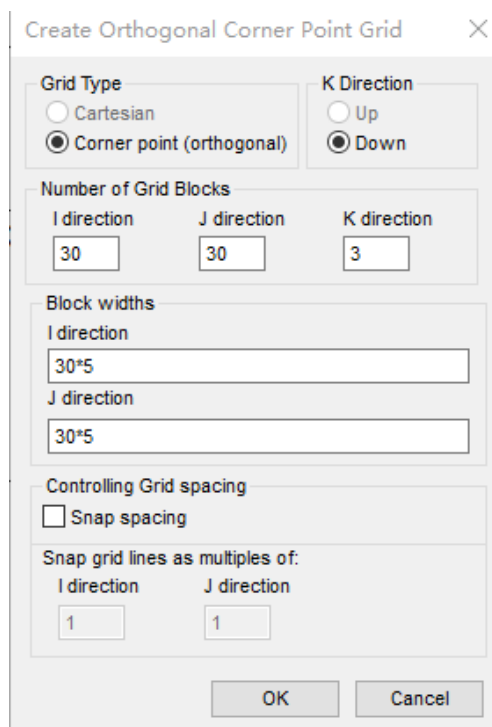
Create Orthogonal Corner Point Grid ×

Grid Type
Cartesian
Corner point (orthogonal)

K Direction
Up
Down

Number of Grid Blocks
I direction
30
J direction
30
K direction
3

Block widths
I direction
30*5
J direction
30*5

Controlling Grid spacing
Snap spacing

Snap grid lines as multiples of:
I direction
1
J direction
1

OK
Cancel